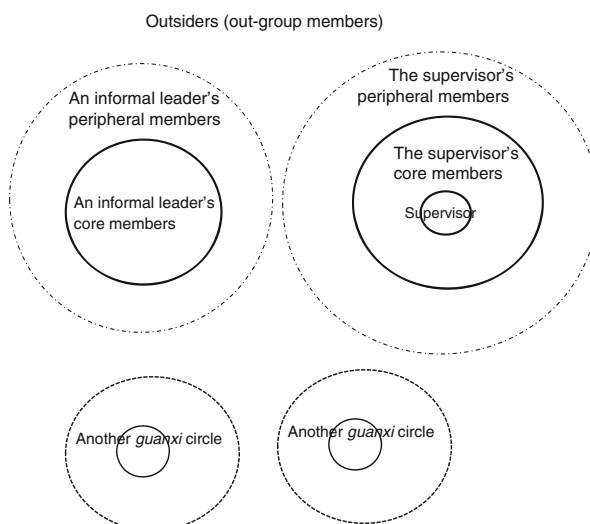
Outsiders (out-group members)

An informal leader's peripheral members

An informal leader's core members

The supervisor's peripheral members

The supervisor's core members

Supervisor

Another guanxi circle

Another guanxi circle